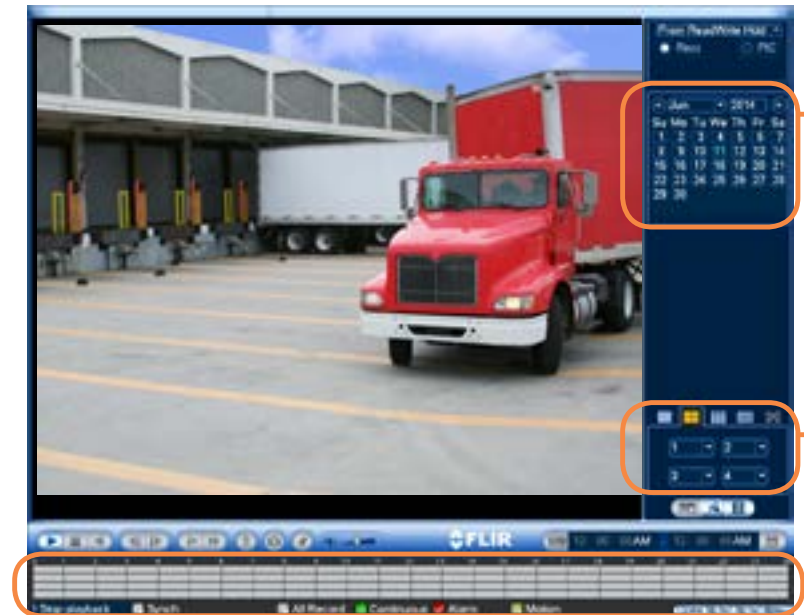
From Read/Write Hdd

Recc

PIC

Jun

2014

| Su | Mo | Tu | We | Th | Fr | Sa |
|---|---|---|---|---|---|---|
| 1 | 2 | 3 | 4 | 5 | 6 | 7 |
| 8 | 9 | 10 | 11 | 12 | 13 | 14 |
| 15 | 16 | 17 | 18 | 19 | 20 | 21 |
| 22 | 23 | 24 | 25 | 26 | 27 | 28 |
| 29 | 30 | | | | | |

1

2

3

4

FLIR

AM

AM

Stop playback

Synch

All Record

Continuous

Alarm

Motion